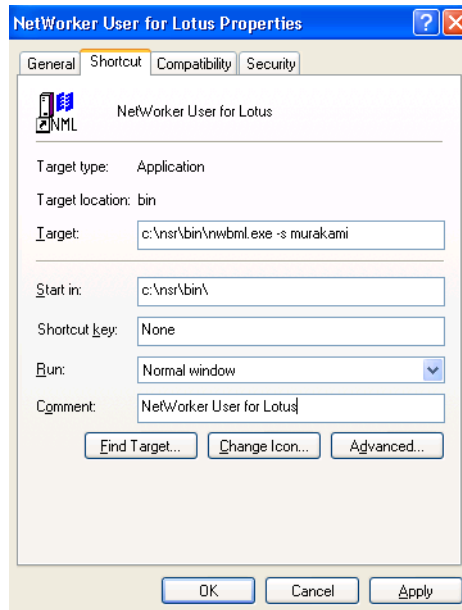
NetWorker User for Lotus Properties

General | Shortcut | Compatibility | Security

NML

NetWorker User for Lotus

Target type: Application

Target location: bin

Target: c:\nsr\bin\nwbml.exe -s murakami

Start in: c:\nsr\bin\

Shortcut key: None

Run: Normal window

Comment: NetWorker User for Lotus

Find Target... | Change Icon... | Advanced...

OK | Cancel | Apply